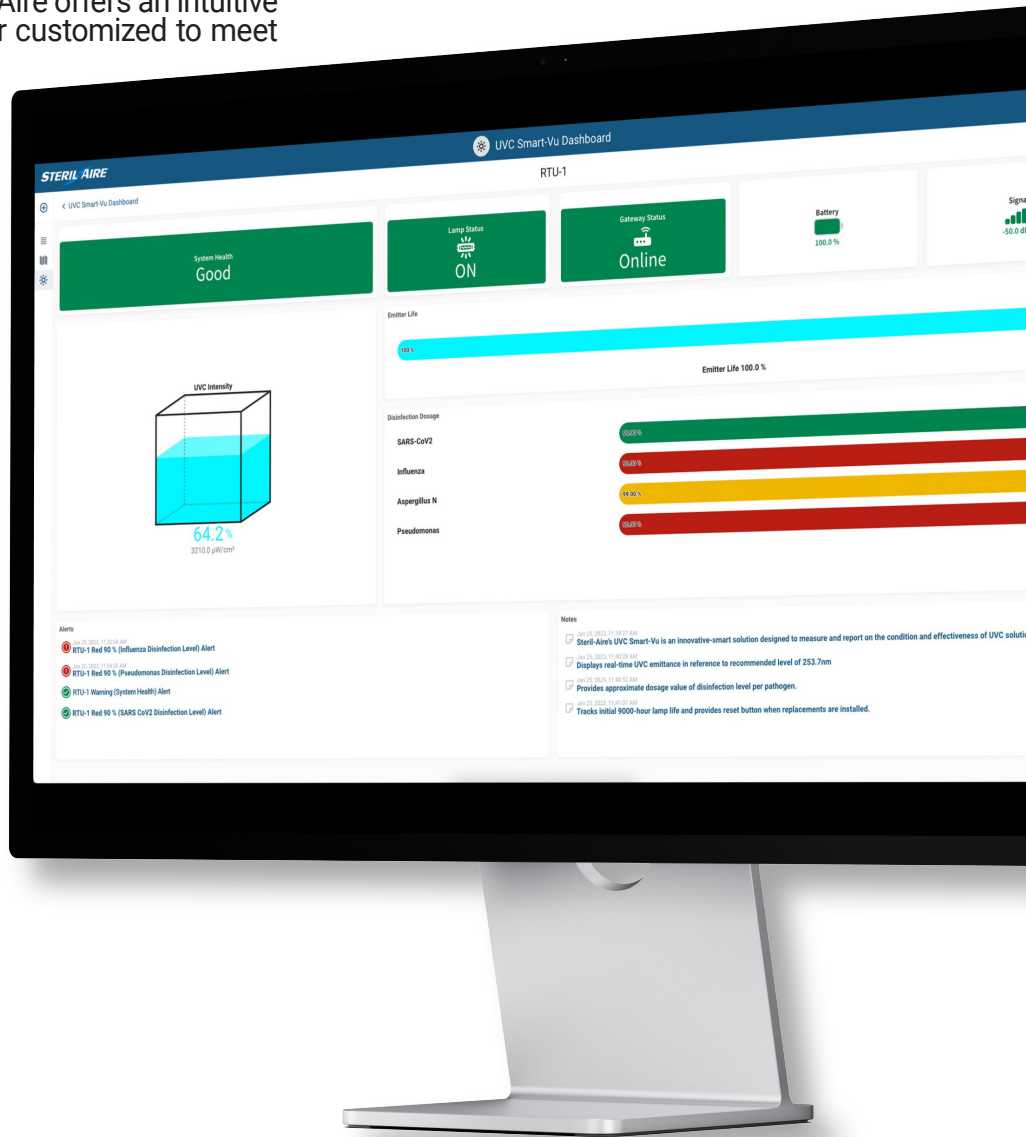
Aire offers an intuitive
r customized to meet

UVC Smart-Vu Dashboard

STERIL AIRE

RTU-1

< UVC Smart-Vu Dashboard

System Health
Good

Lamp Status
ON

Gateway Status
Online

Battery
100.0 %

Signa
-50.0 d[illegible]

Emitter Life

100 %

Emitter Life 100.0 %

UVC Intensity

64.2 %
3210.0 µW/cm²

Disinfection Dosage

SARS-CoV2 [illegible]

Influenza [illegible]

Aspergillus N 99.00 %

Pseudomonas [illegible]

Alerts

Jan 25, 2023, 11:52:54 AM
RTU-1 Red 90 % (Influenza Disinfection Level) Alert

Jan 25, 2023, 11:54:55 AM
RTU-1 Red 90 % (Pseudomonas Disinfection Level) Alert

RTU-1 Warning (System Health) Alert

RTU-1 Red 90 % (SARS CoV2 Disinfection Level) Alert

Notes

Jan 25, 2023, 11:39:27 AM
Steril-Aire's UVC Smart-Vu is an innovative-smart solution designed to measure and report on the condition and effectiveness of UVC soluti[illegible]

Jan 25, 2023, 11:40:39 AM
Displays real-time UVC emittance in reference to recommended level of 253.7nm

Jan 25, 2023, 11:40:53 AM
Provides approximate dosage value of disinfection level per pathogen.

Jan 25, 2023, 11:41:07 AM
Tracks initial 9000-hour lamp life and provides reset button when replacements are installed.